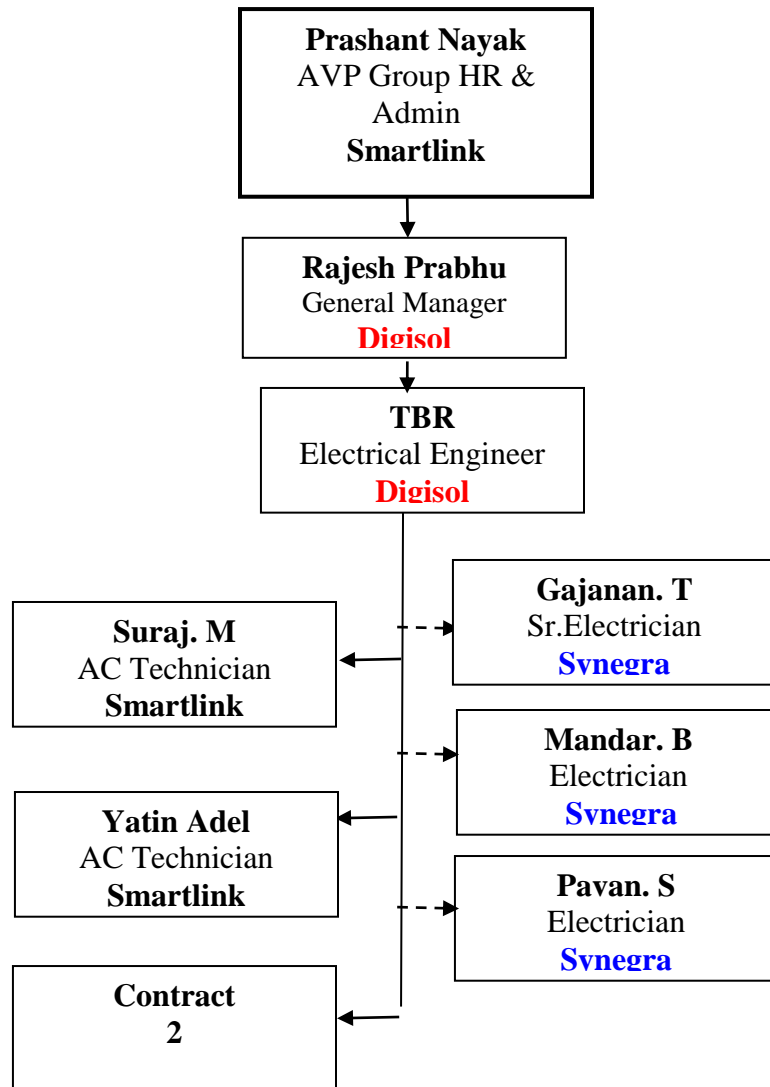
Prashant Nayak
AVP Group HR & Admin
Smartlink

Rajesh Prabhu
General Manager
Digisol

TBR
Electrical Engineer
Digisol

Suraj. M
AC Technician
Smartlink

Gajanan. T
Sr.Electrician
Synegra

Mandar. B
Electrician
Synegra

Yatin Adel
AC Technician
Smartlink

Pavan. S
Electrician
Synegra

Contract
2